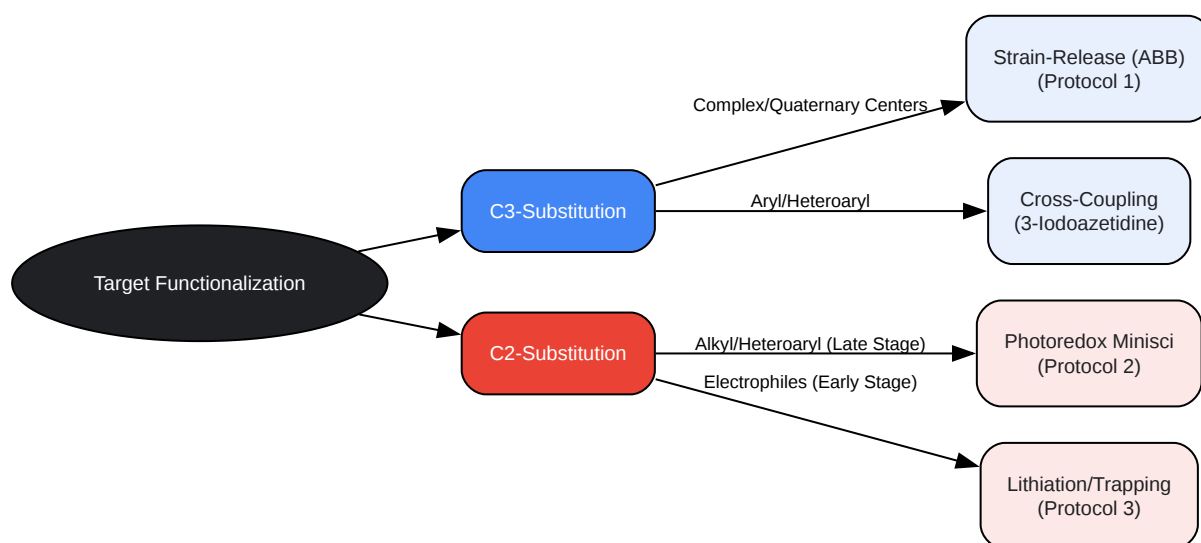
Target Functionalization

C3-Substitution

Complex/Quaternary Centers

Strain-Release (ABB) (Protocol 1)

Aryl/Heteroaryl

Cross-Coupling (3-Iodoazetidine)

C2-Substitution

Alkyl/Heteroaryl (Late Stage)

Photoredox Minisci (Protocol 2)

Electrophiles (Early Stage)

Lithiation/Trapping (Protocol 3)